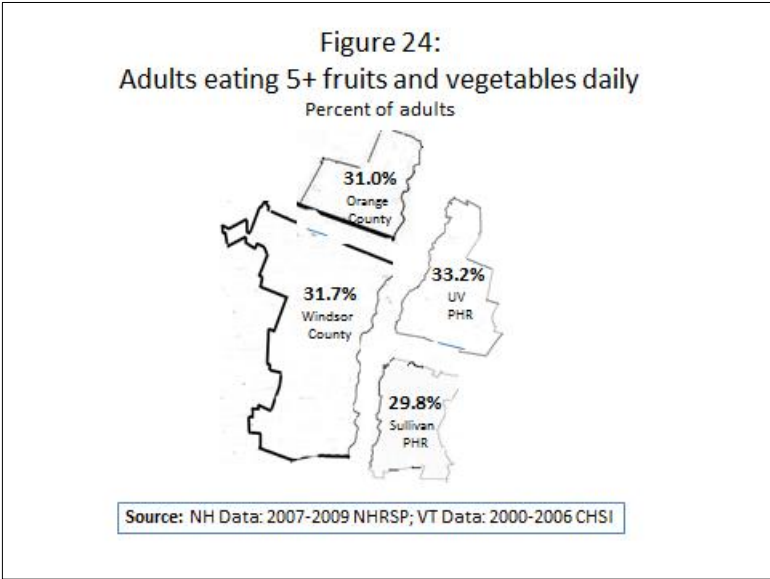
Figure 24:
Adults eating 5+ fruits and vegetables daily
Percent of adults

31.0%
Orange County

31.7%
Windsor County

33.2%
UV PHR

29.8%
Sullivan PHR

Source: NH Data: 2007-2009 NHRSP; VT Data: 2000-2006 CHSI